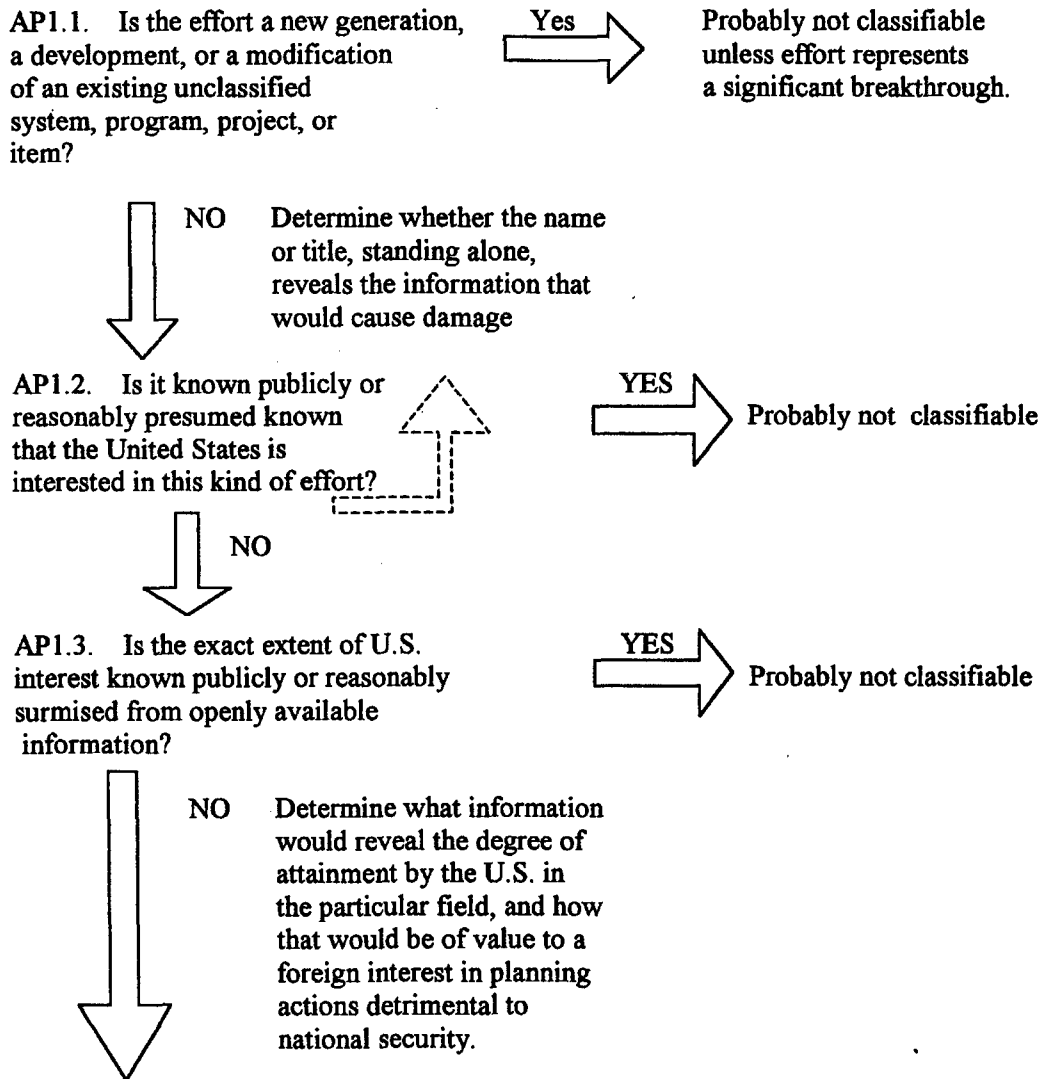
AP1.1. Is the effort a new generation, a development, or a modification of an existing unclassified system, program, project, or item?

Yes

Probably not classifiable unless effort represents a significant breakthrough.

NO

Determine whether the name or title, standing alone, reveals the information that would cause damage

AP1.2. Is it known publicly or reasonably presumed known that the United States is interested in this kind of effort?

YES

Probably not classifiable

NO

AP1.3. Is the exact extent of U.S. interest known publicly or reasonably surmised from openly available information?

YES

Probably not classifiable

NO

Determine what information would reveal the degree of attainment by the U.S. in the particular field, and how that would be of value to a foreign interest in planning actions detrimental to national security.